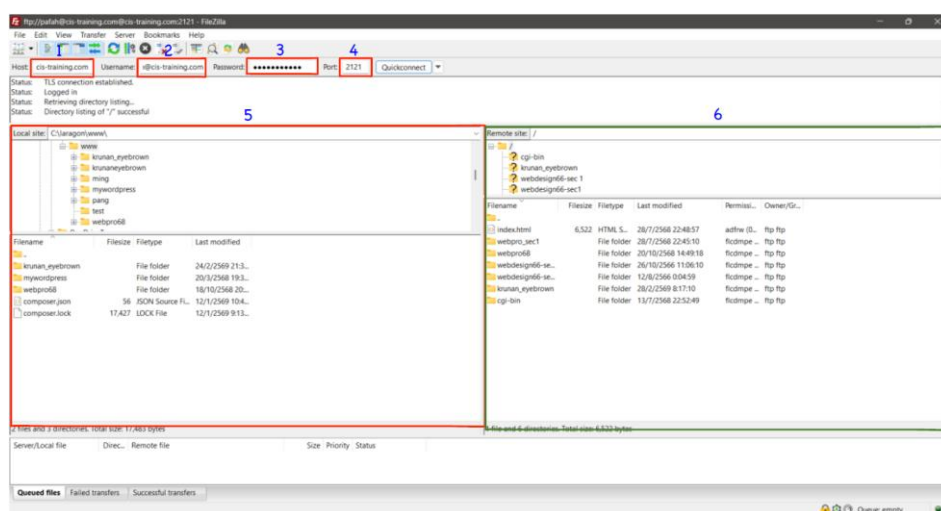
ftp://pafah@cis-training.com@cis-training.com:2121 - FileZilla

File Edit View Transfer Server Bookmarks Help

1 2 3 4

Host: cis-training.com Username: @cis-training.com Password: ●●●●●●●●●●●● Port: 2121 Quickconnect

Status: TLS connection established.
Status: Logged in
Status: Retrieving directory listing...
Status: Directory listing of "/" successful

5 6

Local site: C:\laragon\www\

www
krunan_eyebrown
krunaneyebrown
ming
mywordpress
pang
test
webpro68

| Filename | Filesize | Filetype | Last modified |
|---|---|---|---|
| .. | | | |
| krunan_eyebrown | | File folder | 24/2/2569 21:3... |
| mywordpress | | File folder | 20/3/2569 19:3... |
| webpro68 | | File folder | 18/10/2568 20:... |
| composer.json | 56 | JSON Source Fi... | 12/1/2569 10:4... |
| composer.lock | 17,427 | LOCK File | 12/1/2569 9:13... |

2 files and 3 directories. Total size: 17,483 bytes

Remote site: /

/
cgi-bin
krunan_eyebrown
webdesign66-sec 1
webdesign66-sec1

| Filename | Filesize | Filetype | Last modified | Permissi... | Owner/Gr... |
|---|---|---|---|---|---|
| .. | | | | | |
| index.html | 6,522 | HTML S... | 28/7/2568 22:48:57 | adfrw (0... | ftp ftp |
| webpro_sec1 | | File folder | 28/7/2568 22:45:10 | flcdmpe ... | ftp ftp |
| webpro68 | | File folder | 20/10/2568 14:49:18 | flcdmpe ... | ftp ftp |
| webdesign66-se... | | File folder | 26/10/2566 11:06:10 | flcdmpe ... | ftp ftp |
| webdesign66-se... | | File folder | 12/8/2566 0:04:59 | flcdmpe ... | ftp ftp |
| krunan_eyebrown | | File folder | 28/2/2569 8:17:10 | flcdmpe ... | ftp ftp |
| cgi-bin | | File folder | 13/7/2568 22:52:49 | flcdmpe ... | ftp ftp |

1 file and 6 directories. Total size: 6,522 bytes

Server/Local file Direc... Remote file Size Priority Status

Queued files Failed transfers Successful transfers

Queue: empty